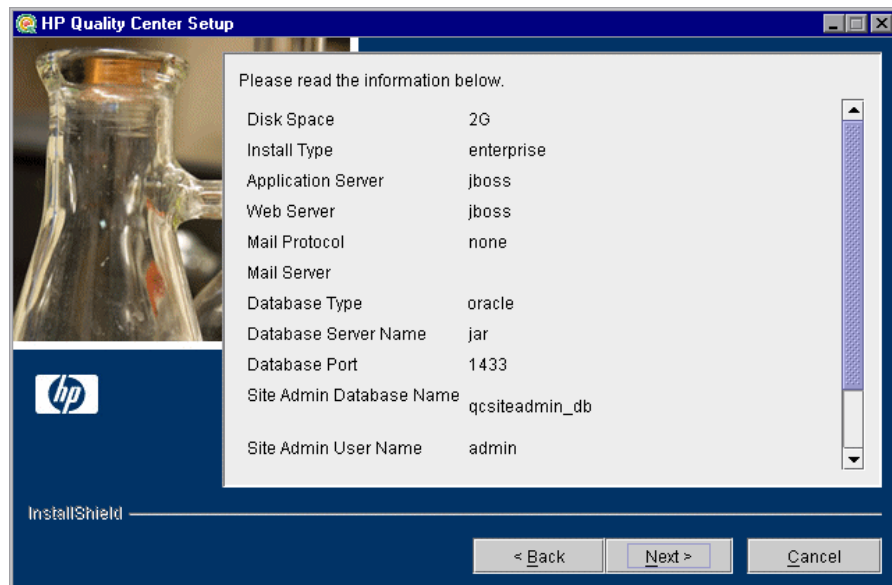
HP Quality Center Setup

Please read the information below.

| | |
|---|---|
| Disk Space | 2G |
| Install Type | enterprise |
| Application Server | jboss |
| Web Server | jboss |
| Mail Protocol | none |
| Mail Server | |
| Database Type | oracle |
| Database Server Name | jar |
| Database Port | 1433 |
| Site Admin Database Name | qcsiteadmin_db |
| Site Admin User Name | admin |

hp

InstallShield

< Back
Next >
Cancel